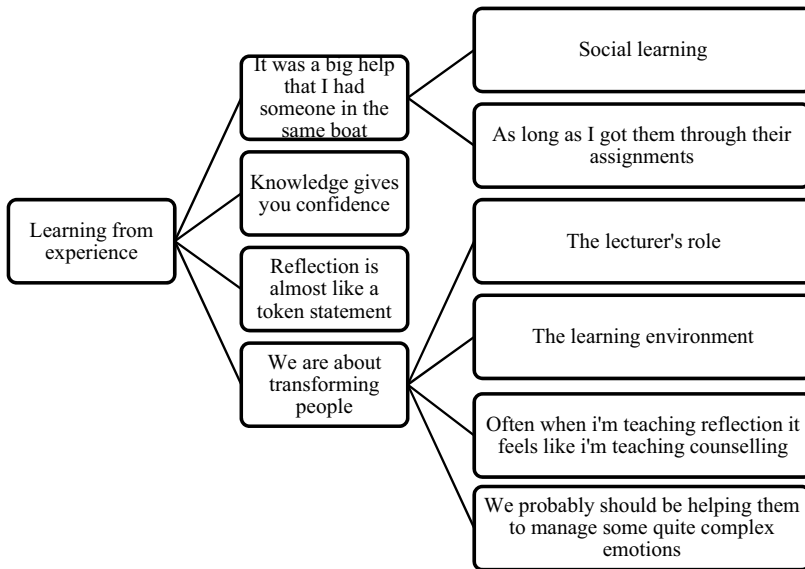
Learning from experience

It was a big help that I had someone in the same boat

Social learning

As long as I got them through their assignments

Knowledge gives you confidence

Reflection is almost like a token statement

We are about transforming people

The lecturer's role

The learning environment

Often when i'm teaching reflection it feels like i'm teaching counselling

We probably should be helping them to manage some quite complex emotions